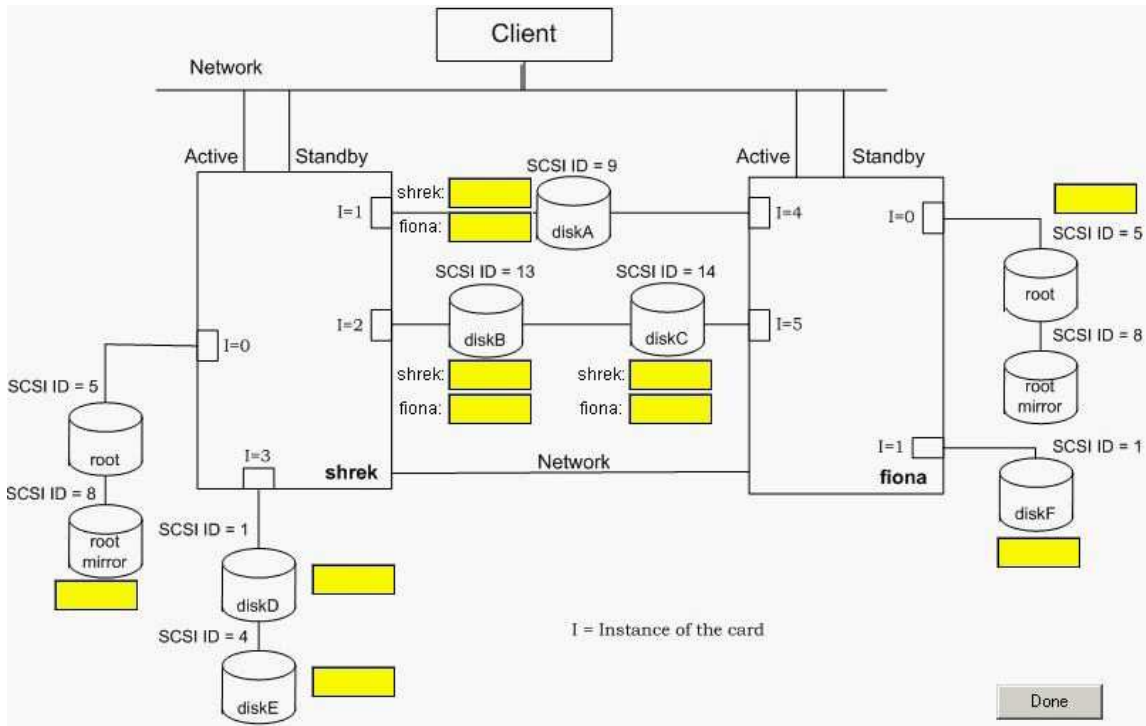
Client

Network

Active

Standby

Active

Standby

SCSI ID = 9

I=1

shrek:

fiona:

diskA

I=4

I=0

SCSI ID = 5

SCSI ID = 13

SCSI ID = 14

root

I=2

diskB

diskC

I=5

SCSI ID = 8

I=0

root mirror

SCSI ID = 5

shrek:

fiona:

shrek:

fiona:

root

I=3

Network

I=1

SCSI ID = 1

SCSI ID = 8

shrek

fiona

root mirror

SCSI ID = 1

diskF

diskD

SCSI ID = 4

I = Instance of the card

diskE

Done